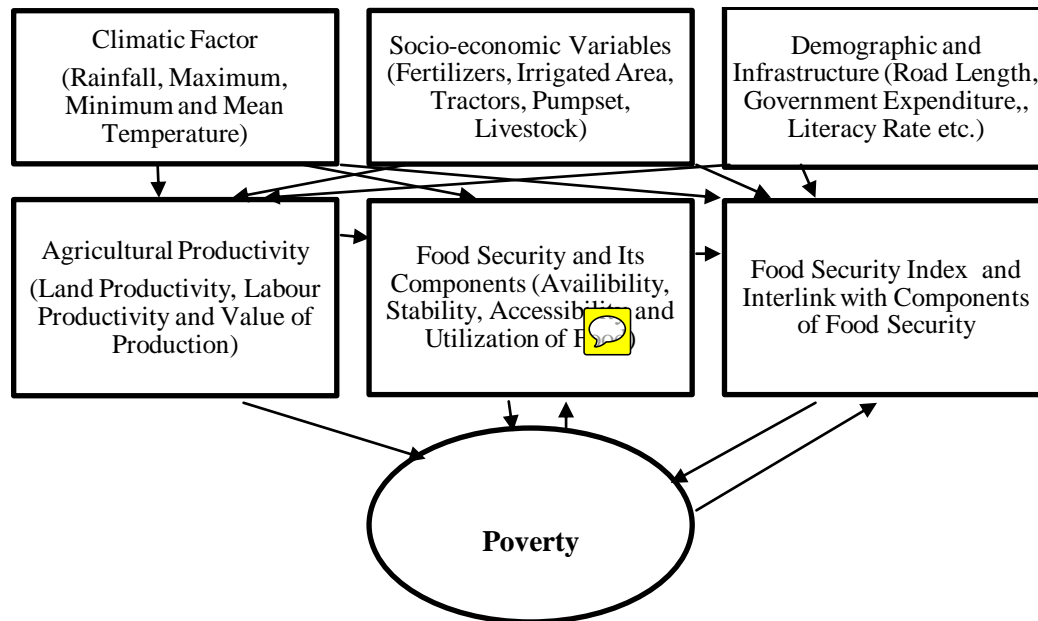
Climatic Factor
(Rainfall, Maximum, Minimum and Mean Temperature)

Socio-economic Variables (Fertilizers, Irrigated Area, Tractors, Pumpset, Livestock)

Demographic and Infrastructure (Road Length, Government Expenditure,, Literacy Rate etc.)

Agricultural Productivity
(Land Productivity, Labour Productivity and Value of Production)

Food Security and Its Components (Availibility, Stability, Accessibil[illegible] and Utilization of F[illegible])

Food Security Index and Interlink with Components of Food Security

Poverty